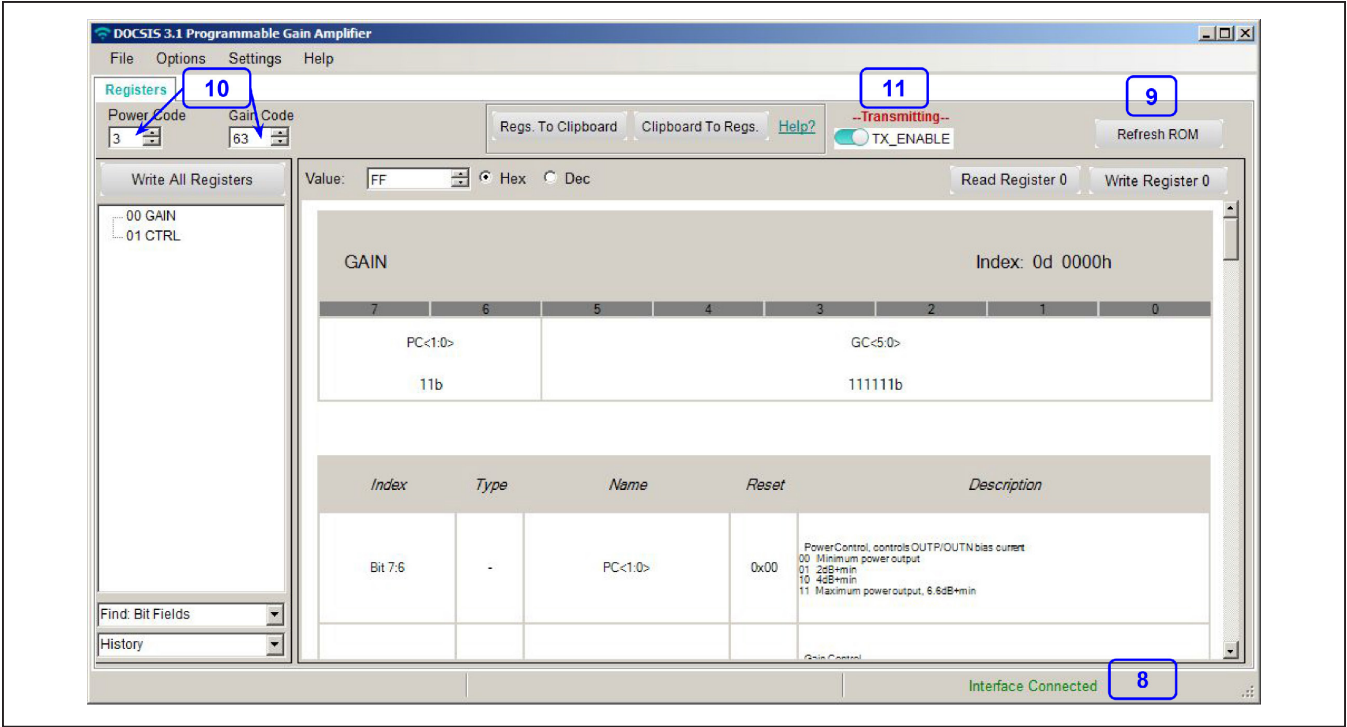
DOCSIS 3.1 Programmable Gain Amplifier

File Options Settings Help

Registers

10

Power Code
3

Gain Code
63

Regs. To Clipboard Clipboard To Regs. Help?

11

--Transmitting--
TX_ENABLE

9

Refresh ROM

Write All Registers

00 GAIN
01 CTRL

Value: FF Hex Dec

Read Register 0 Write Register 0

GAIN

Index: 0d 0000h

| 7 | 6 | 5 | 4 | 3 | 2 | 1 | 0 |
|---|---|---|---|---|---|---|---|
| PC<1:0> 11b | | GC<5:0> 111111b | | | | | |

| Index | Type | Name | Reset | Description |
|---|---|---|---|---|
| Bit 7:6 | - | PC<1:0> | 0x00 | PowerControl, controls OUTP/OUTN bias current<br>00 Minimum power output<br>01 2dB+min<br>10 4dB+min<br>11 Maximum power output, 6.6dB+min |
| | | | | Gain Control |

Find: Bit Fields

History

Interface Connected

8